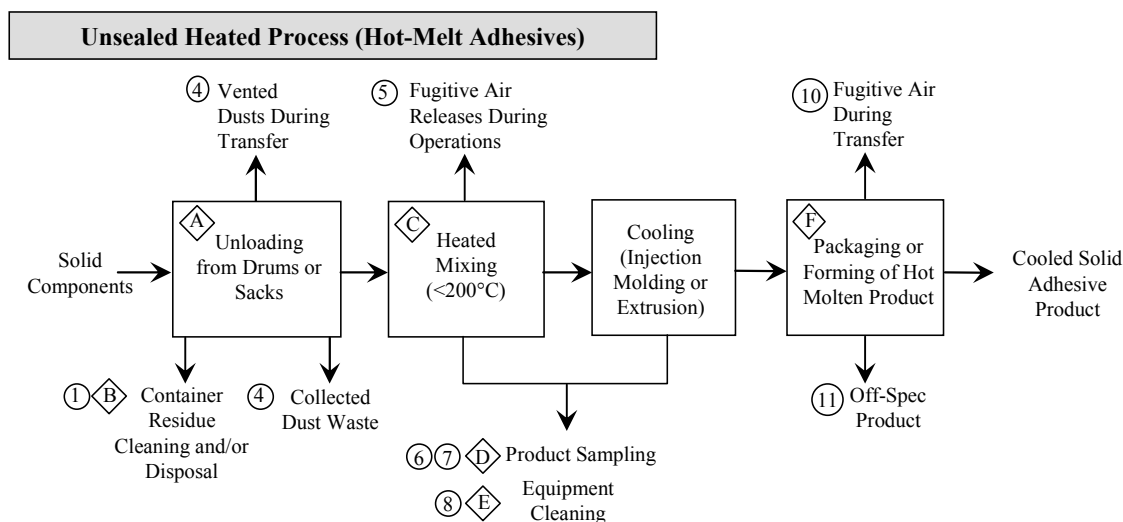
Unsealed Heated Process (Hot-Melt Adhesives)

4 Vented Dusts During Transfer

5 Fugitive Air Releases During Operations

10 Fugitive Air During Transfer

Solid Components

A Unloading from Drums or Sacks

C Heated Mixing (<200°C)

Cooling (Injection Molding or Extrusion)

F Packaging or Forming of Hot Molten Product

Cooled Solid Adhesive Product

1 B Container Residue Cleaning and/or Disposal

4 Collected Dust Waste

11 Off-Spec Product

6 7 D Product Sampling

8 E Equipment Cleaning